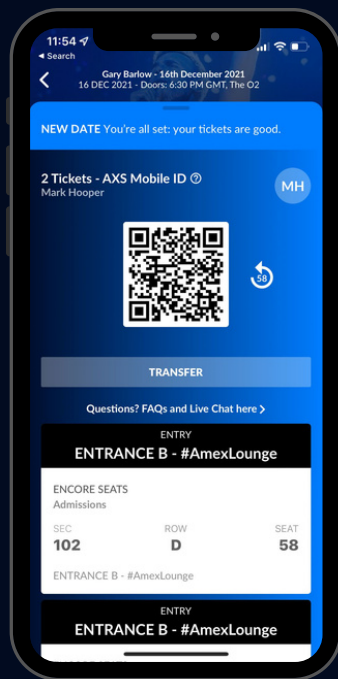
11:54
◂ Search

<

Gary Barlow - 16th December 2021
16 DEC 2021 - Doors: 6:30 PM GMT, The O2

NEW DATE You're all set: your tickets are good.

2 Tickets - AXS Mobile ID ⓘ
Mark Hooper

MH

58

TRANSFER

Questions? FAQs and Live Chat here >

ENTRY
ENTRANCE B - #AmexLounge

ENCORE SEATS
Admissions

| SEC | ROW | SEAT |
|---|---|---|
| 102 | D | 58 |

ENTRANCE B - #AmexLounge

ENTRY
ENTRANCE B - #AmexLounge

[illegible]